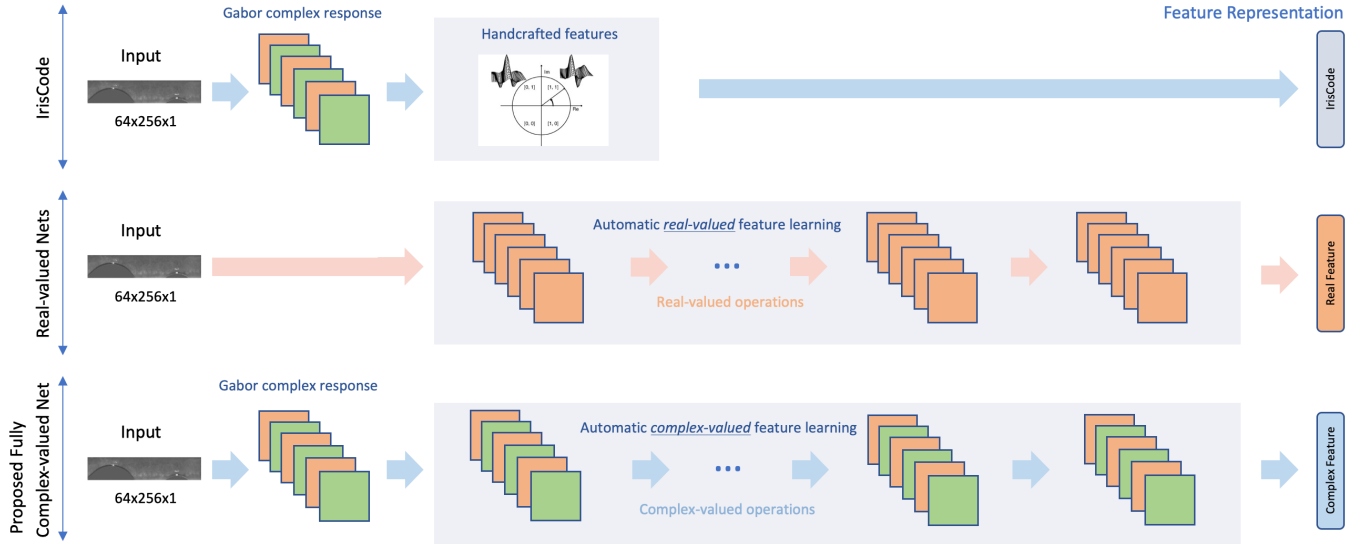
Feature Representation

IrisCode

Input

64x256x1

Gabor complex response

Handcrafted features

Im

[0, 1]

[1, 1]

Re

[0, 0]

[1, 0]

IrisCode

Real-valued Nets

Input

64x256x1

Automatic *real-valued* feature learning

...

Real-valued operations

Real Feature

Proposed Fully Complex-valued Net

Input

64x256x1

Gabor complex response

Automatic *complex-valued* feature learning

...

Complex-valued operations

Complex Feature